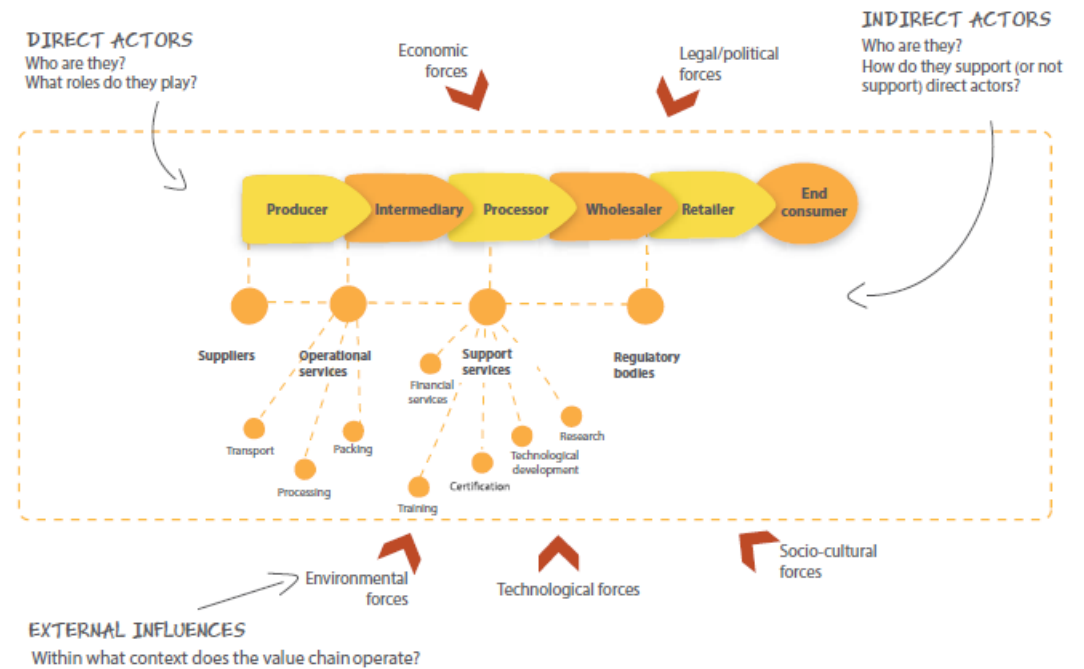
DIRECT ACTORS
Who are they?
What roles do they play?

Economic forces

Legal/political forces

INDIRECT ACTORS
Who are they?
How do they support (or not support) direct actors?

Producer
Intermediary
Processor
Wholesaler
Retailer
End consumer

Suppliers
Operational services
Support services
Regulatory bodies

Financial services
Transport
Packing
Processing
Training
Certification
Technological development
Research

Environmental forces
Technological forces
Socio-cultural forces

EXTERNAL INFLUENCES
Within what context does the value chain operate?